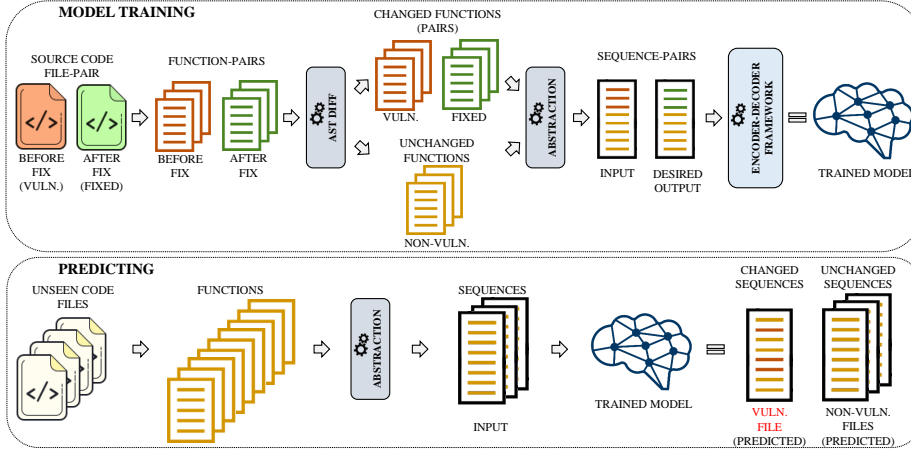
MODEL TRAINING

SOURCE CODE FILE-PAIR

</>

</>

BEFORE FIX (VULN.)

AFTER FIX (FIXED)

FUNCTION-PAIRS

BEFORE FIX

AFTER FIX

AST DIFF

CHANGED FUNCTIONS (PAIRS)

VULN.

FIXED

UNCHANGED FUNCTIONS

NON-VULN.

ABSTRACTION

SEQUENCE-PAIRS

INPUT

DESIRED OUTPUT

ENCODER-DECODER FRAMEWORK

TRAINED MODEL

PREDICTING

UNSEEN CODE FILES

</>

FUNCTIONS

ABSTRACTION

SEQUENCES

INPUT

TRAINED MODEL

CHANGED SEQUENCES

VULN. FILE (PREDICTED)

UNCHANGED SEQUENCES

NON-VULN. FILES (PREDICTED)